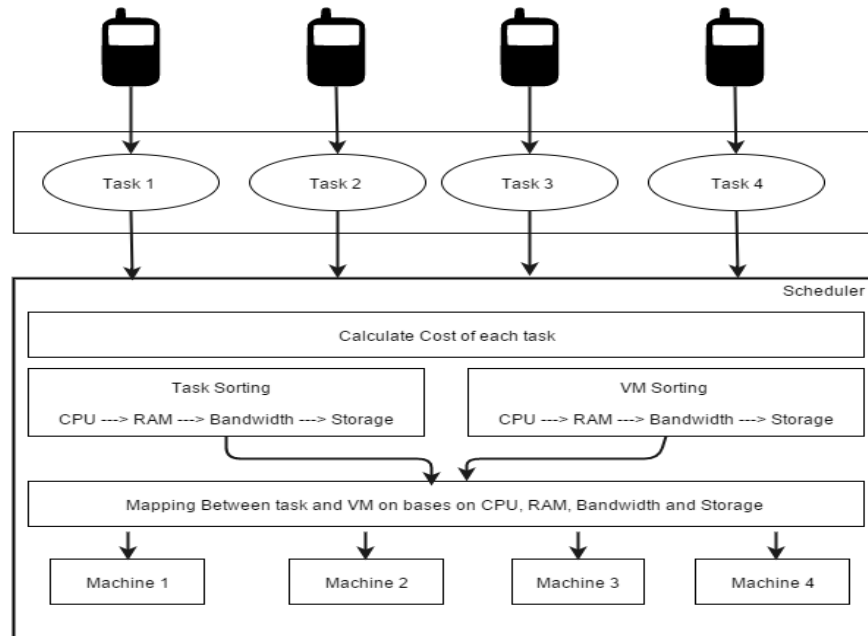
Task 1

Task 2

Task 3

Task 4

Scheduler

Calculate Cost of each task

Task Sorting

CPU ---> RAM ---> Bandwidth ---> Storage

VM Sorting

CPU ---> RAM ---> Bandwidth ---> Storage

Mapping Between task and VM on bases on CPU, RAM, Bandwidth and Storage

Machine 1

Machine 2

Machine 3

Machine 4